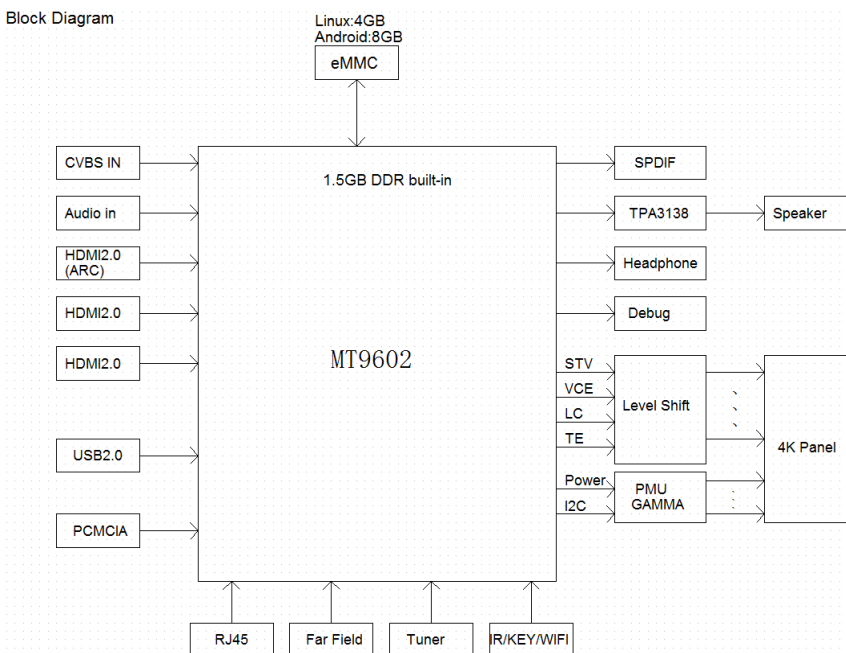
Block Diagram

Linux:4GB
Android:8GB

eMMC

CVBS IN

Audio in

HDMI2.0 (ARC)

HDMI2.0

HDMI2.0

USB2.0

PCMCIA

1.5GB DDR built-in

MT9602

SPDIF

TPA3138

Speaker

Headphone

Debug

STV

VCE

LC

TE

Level Shift

Power

I2C

PMU GAMMA

4K Panel

RJ45

Far Field

Tuner

IR/KEY/WIFI